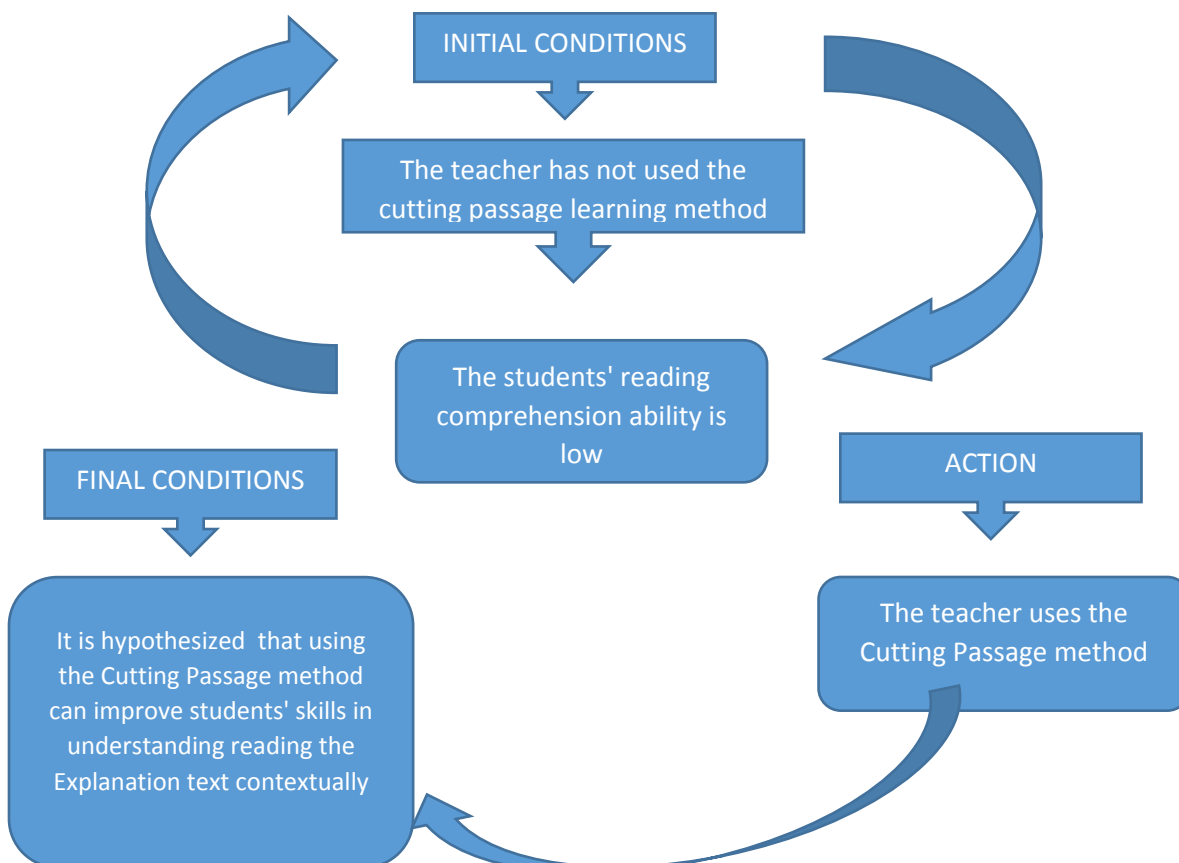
INITIAL CONDITIONS

The teacher has not used the cutting passage learning method

The students' reading comprehension ability is low

FINAL CONDITIONS

ACTION

It is hypothesized that using the Cutting Passage method can improve students' skills in understanding reading the Explanation text contextually

The teacher uses the Cutting Passage method